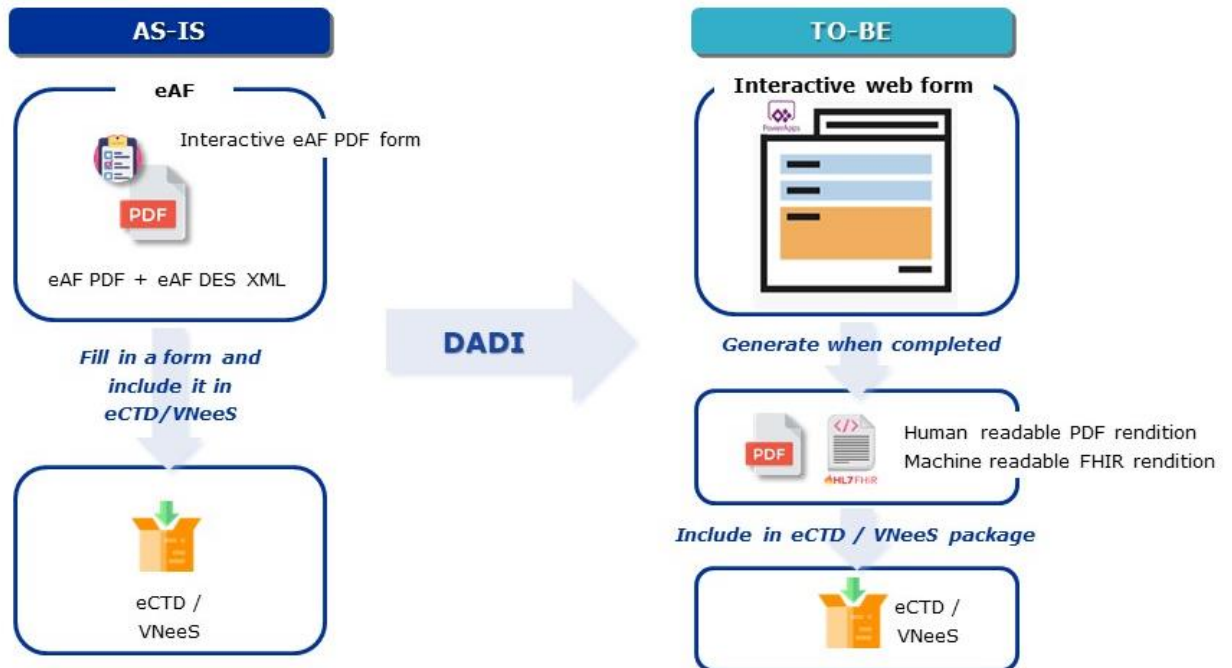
AS-IS

eAF

Interactive eAF PDF form

PDF

eAF PDF + eAF DES XML

Fill in a form and include it in eCTD/VNeeS

eCTD / VNeeS

DADI

TO-BE

Interactive web form

PowerApps

Generate when completed

PDF

HL7FHIR

Human readable PDF rendition
Machine readable FHIR rendition

Include in eCTD / VNeeS package

eCTD / VNeeS